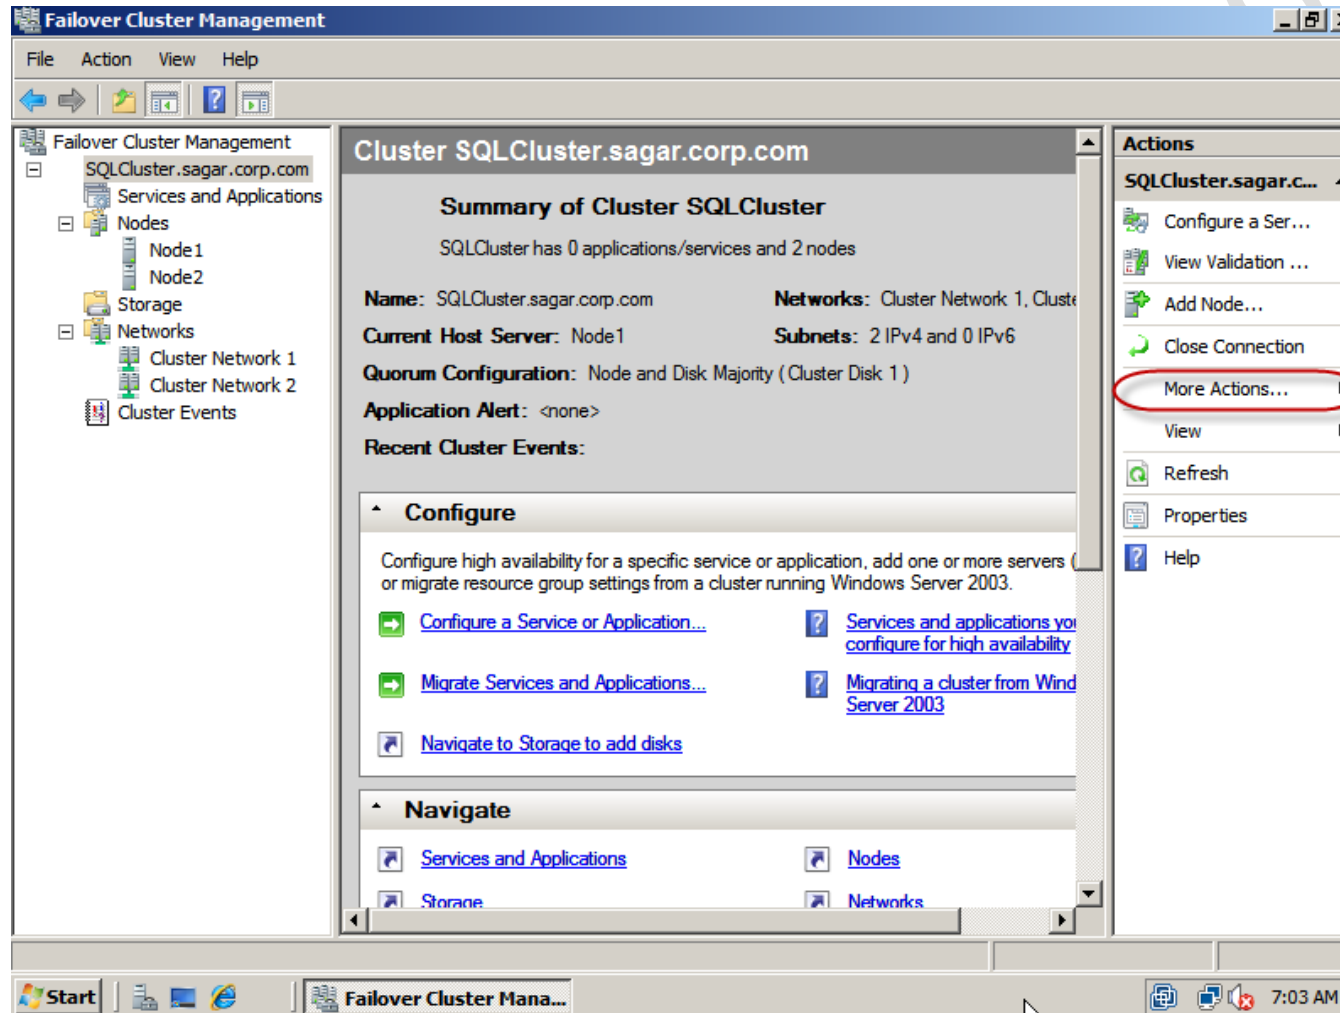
Failover Cluster Management

File Action View Help

Failover Cluster Management
SQLCluster.sagar.corp.com
Services and Applications
Nodes
Node1
Node2
Storage
Networks
Cluster Network 1
Cluster Network 2
Cluster Events

Cluster SQLCluster.sagar.corp.com

Summary of Cluster SQLCluster

SQLCluster has 0 applications/services and 2 nodes

Name: SQLCluster.sagar.corp.com
Networks: Cluster Network 1, Cluste
Current Host Server: Node1
Subnets: 2 IPv4 and 0 IPv6
Quorum Configuration: Node and Disk Majority (Cluster Disk 1)
Application Alert: <none>
Recent Cluster Events:

Configure

Configure high availability for a specific service or application, add one or more servers ( or migrate resource group settings from a cluster running Windows Server 2003.

Configure a Service or Application...
Services and applications yo configure for high availability
Migrate Services and Applications...
Migrating a cluster from Wind Server 2003
Navigate to Storage to add disks

Navigate

Services and Applications
Nodes
Storage
Networks

Actions
SQLCluster.sagar.c...
Configure a Ser...
View Validation ...
Add Node...
Close Connection
More Actions...
View
Refresh
Properties
Help

Start
Failover Cluster Mana...
7:03 AM